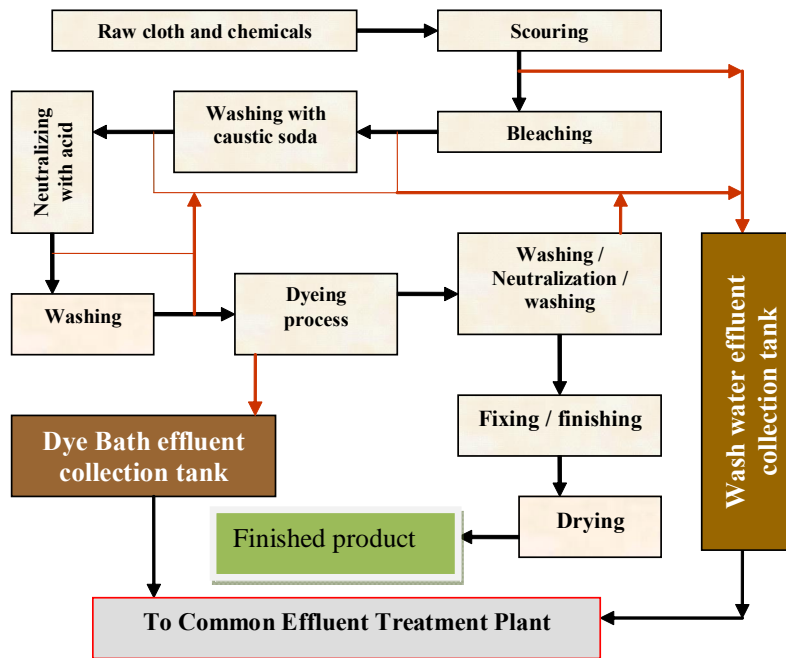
Raw cloth and chemicals

Scouring

Neutralizing with acid

Washing with caustic soda

Bleaching

Washing / Neutralization / washing

Wash water effluent collection tank

Washing

Dyeing process

Fixing / finishing

Dye Bath effluent collection tank

Finished product

Drying

To Common Effluent Treatment Plant